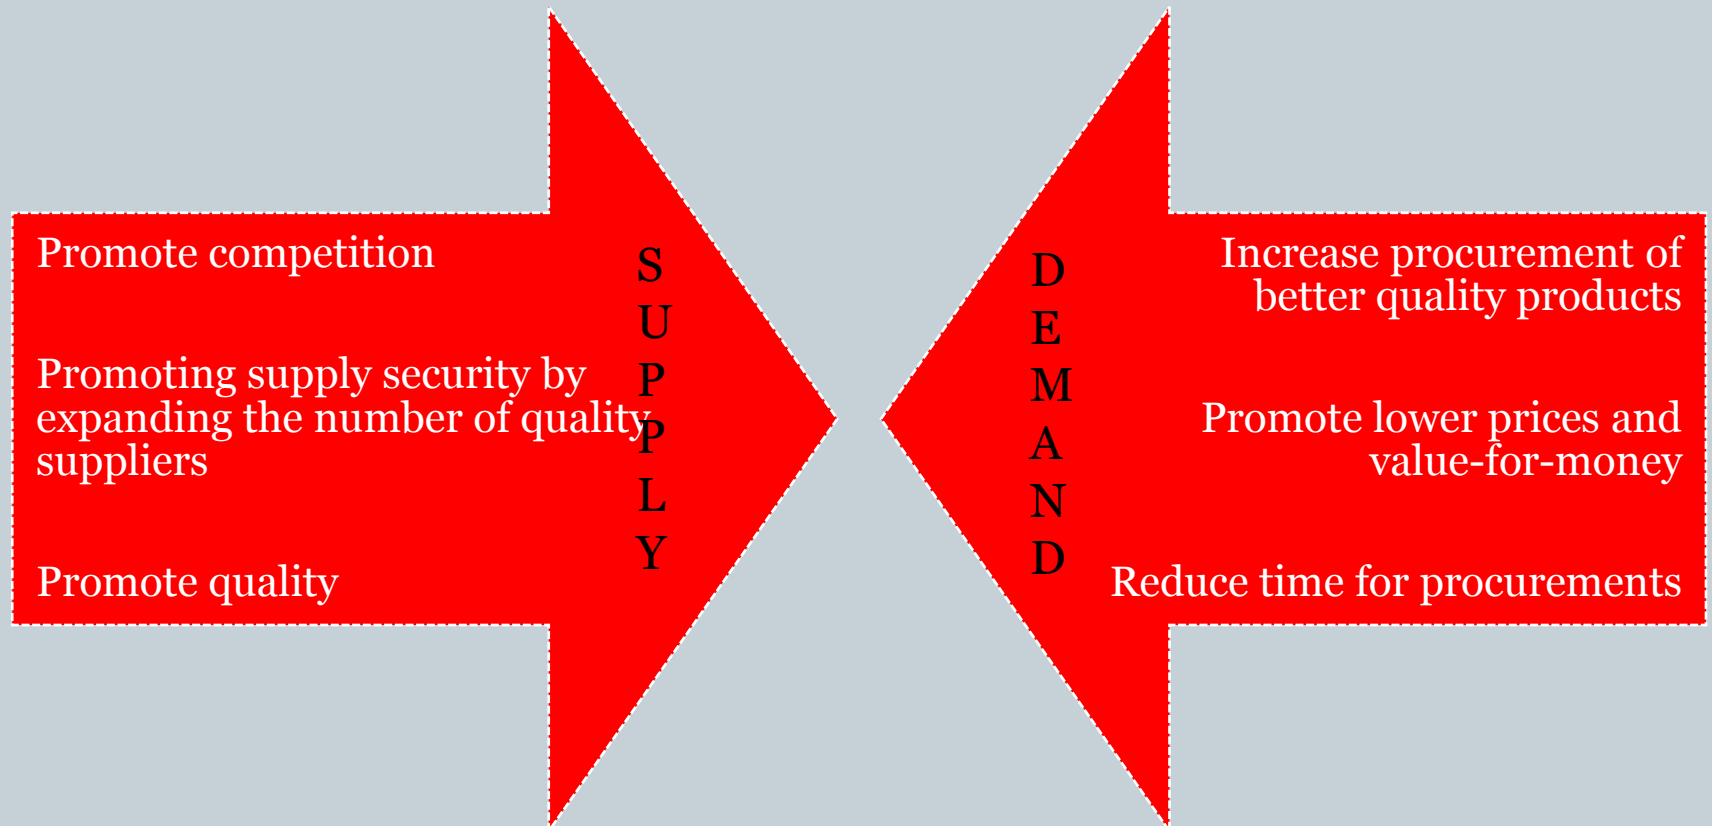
Promote competition

Promoting supply security by expanding the number of quality suppliers

Promote quality

S U P P L Y

D E M A N D

Increase procurement of better quality products

Promote lower prices and value-for-money

Reduce time for procurements